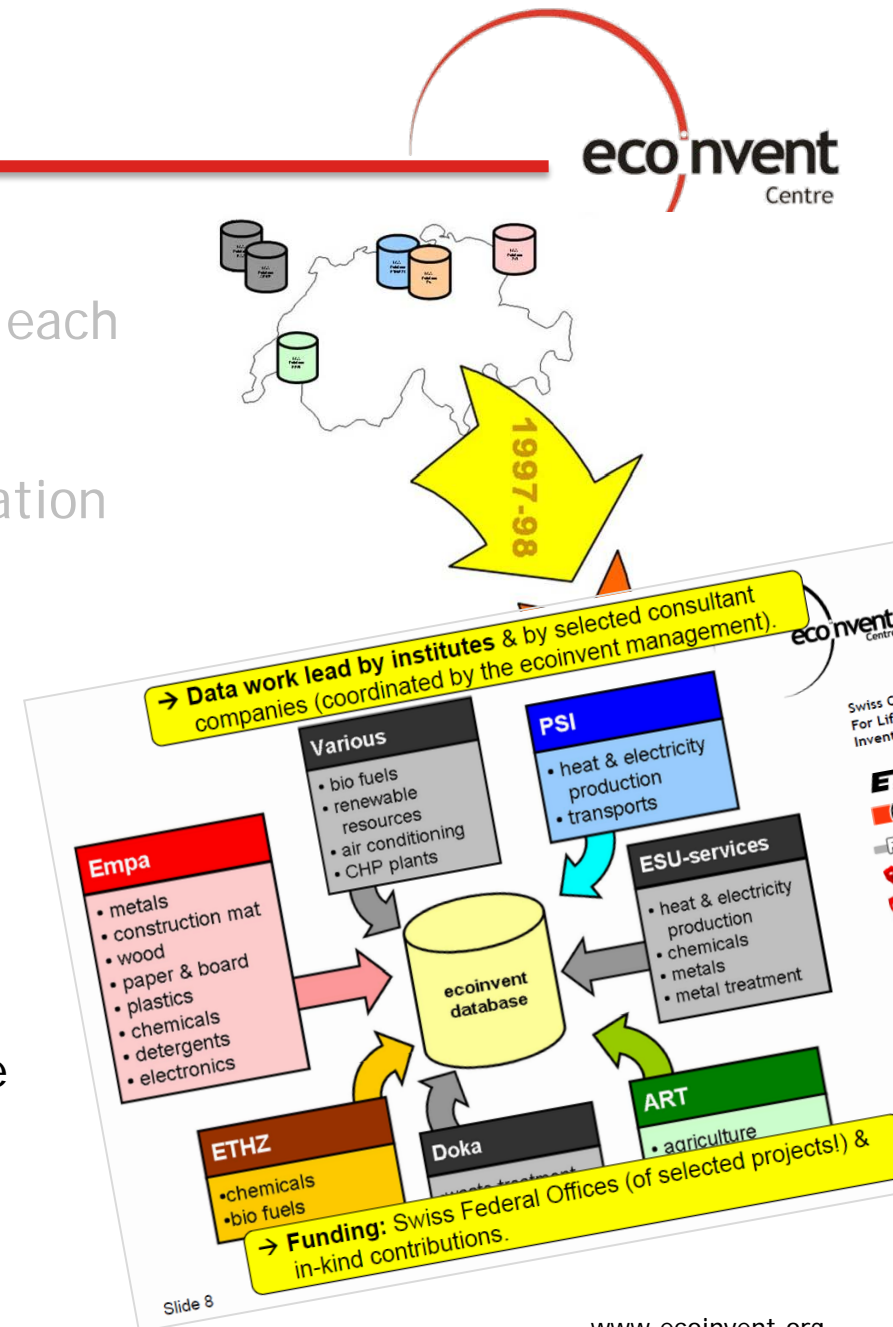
ecoinvent
Centre

each

ation

e

1997-98

→ Data work lead by institutes & by selected consultant companies (coordinated by the ecoinvent management).

ecoinvent Centre

Swiss C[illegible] For Lif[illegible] Invent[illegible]

Various
• bio fuels
• renewable resources
• air conditioning
• CHP plants

PSI
• heat & electricity production
• transports

Empa
• metals
• construction mat
• wood
• paper & board
• plastics
• chemicals
• detergents
• electronics

ESU-services
• heat & electricity production
• chemicals
• metals
• metal treatment

ecoinvent database

ETHZ
•chemicals
•bio fuels

Doka
• waste treatment

ART
• agriculture

→ Funding: Swiss Federal Offices (of selected projects!) & in-kind contributions.

Slide 8

www.ecoinvent.org